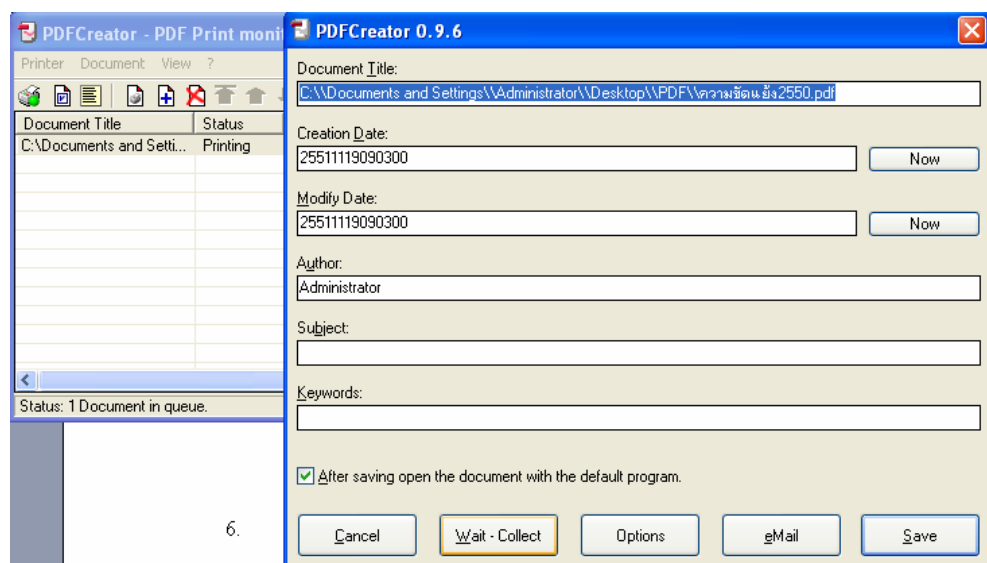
PDFCreator - PDF Print moni

Printer Document View ?

| Document Title | Status |
|---|---|
| C:\Documents and Setti... | Printing |

Status: 1 Document in queue.

6.

PDFCreator 0.9.6

Document Title:
C:\\Documents and Settings\\Administrator\\Desktop\\PDF\\ความขัดแย้ง2550.pdf

Creation Date:
25511119090300
Now

Modify Date:
25511119090300
Now

Author:
Administrator

Subject:

Keywords:

After saving open the document with the default program.

Cancel
Wait - Collect
Options
eMail
Save